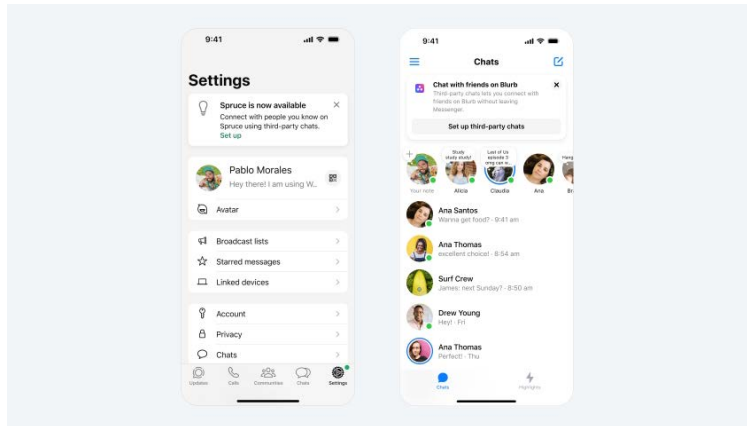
9:41

Settings

Spruce is now available
Connect with people you know on Spruce using third-party chats.
Set up

Pablo Morales
Hey there! I am using W...

Avatar

Broadcast lists

Starred messages

Linked devices

Account

Privacy

Chats

Updates Calls Communities Chats Settings

9:41

Chats

Chat with friends on Blurb
Third-party chats lets you connect with friends on Blurb without leaving Messenger.
Set up third-party chats

Your note
Study study study!
Alicia
Last of Us episode 5 omg can w...
Claudia
Ana
Hang
Br

Ana Santos
Wanna get food? · 9:41 am

Ana Thomas
excellent choice! · 8:54 am

Surf Crew
James: next Sunday? · 8:50 am

Drew Young
Hey! · Fri

Ana Thomas
Perfect! · Thu

Chats Highlights